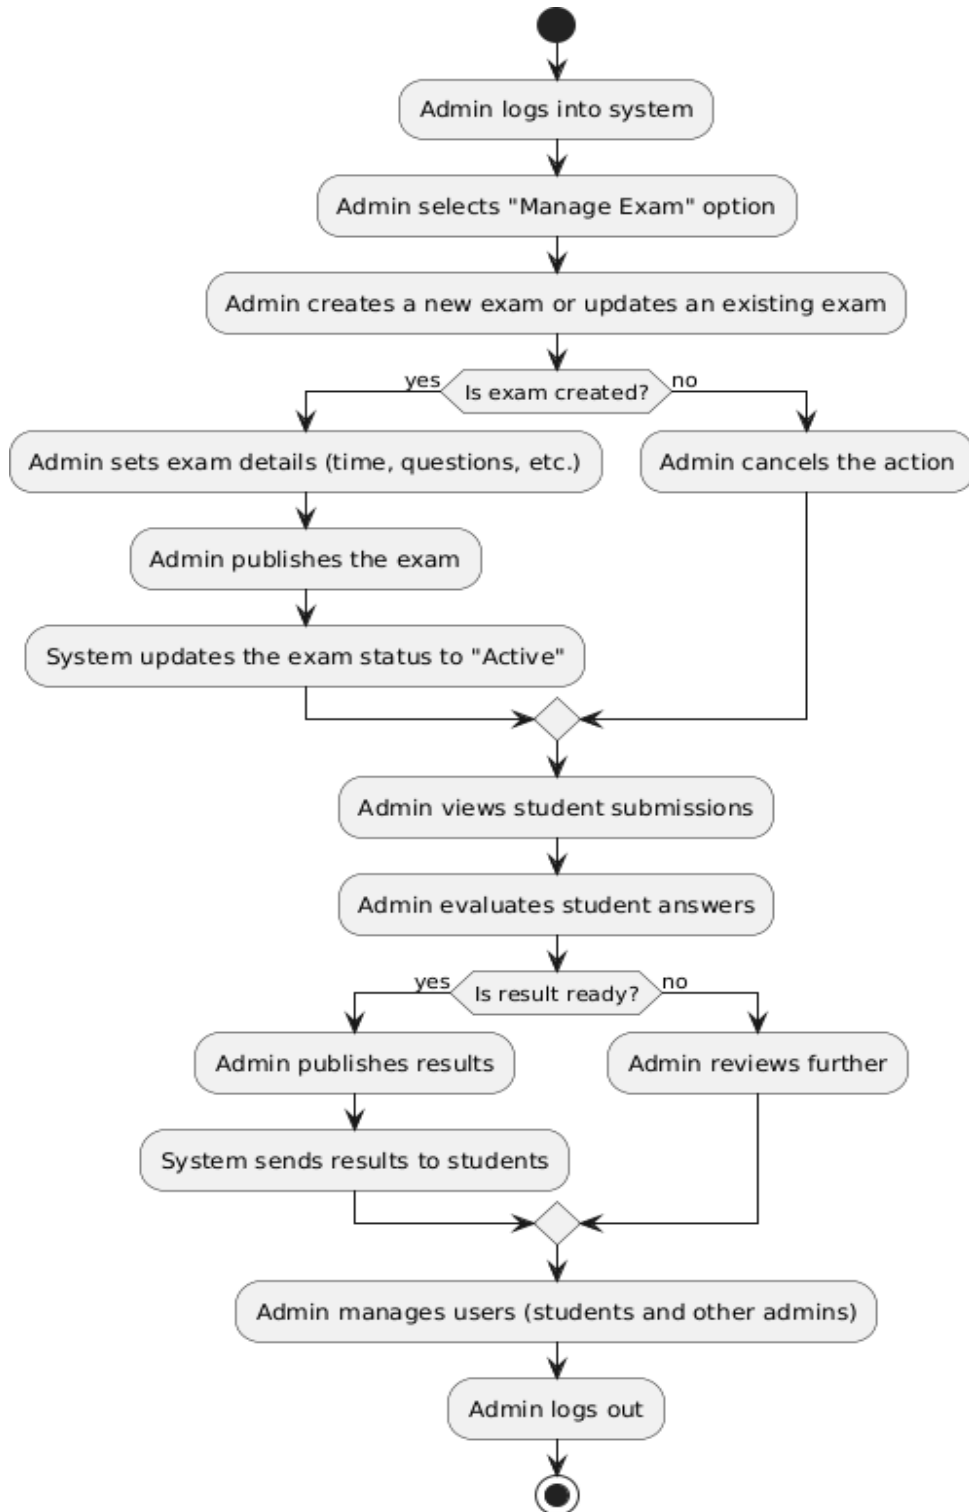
Admin logs into system

Admin selects "Manage Exam" option

Admin creates a new exam or updates an existing exam

yes

Is exam created?

no

Admin sets exam details (time, questions, etc.)

Admin cancels the action

Admin publishes the exam

System updates the exam status to "Active"

Admin views student submissions

Admin evaluates student answers

yes

Is result ready?

no

Admin publishes results

Admin reviews further

System sends results to students

Admin manages users (students and other admins)

Admin logs out